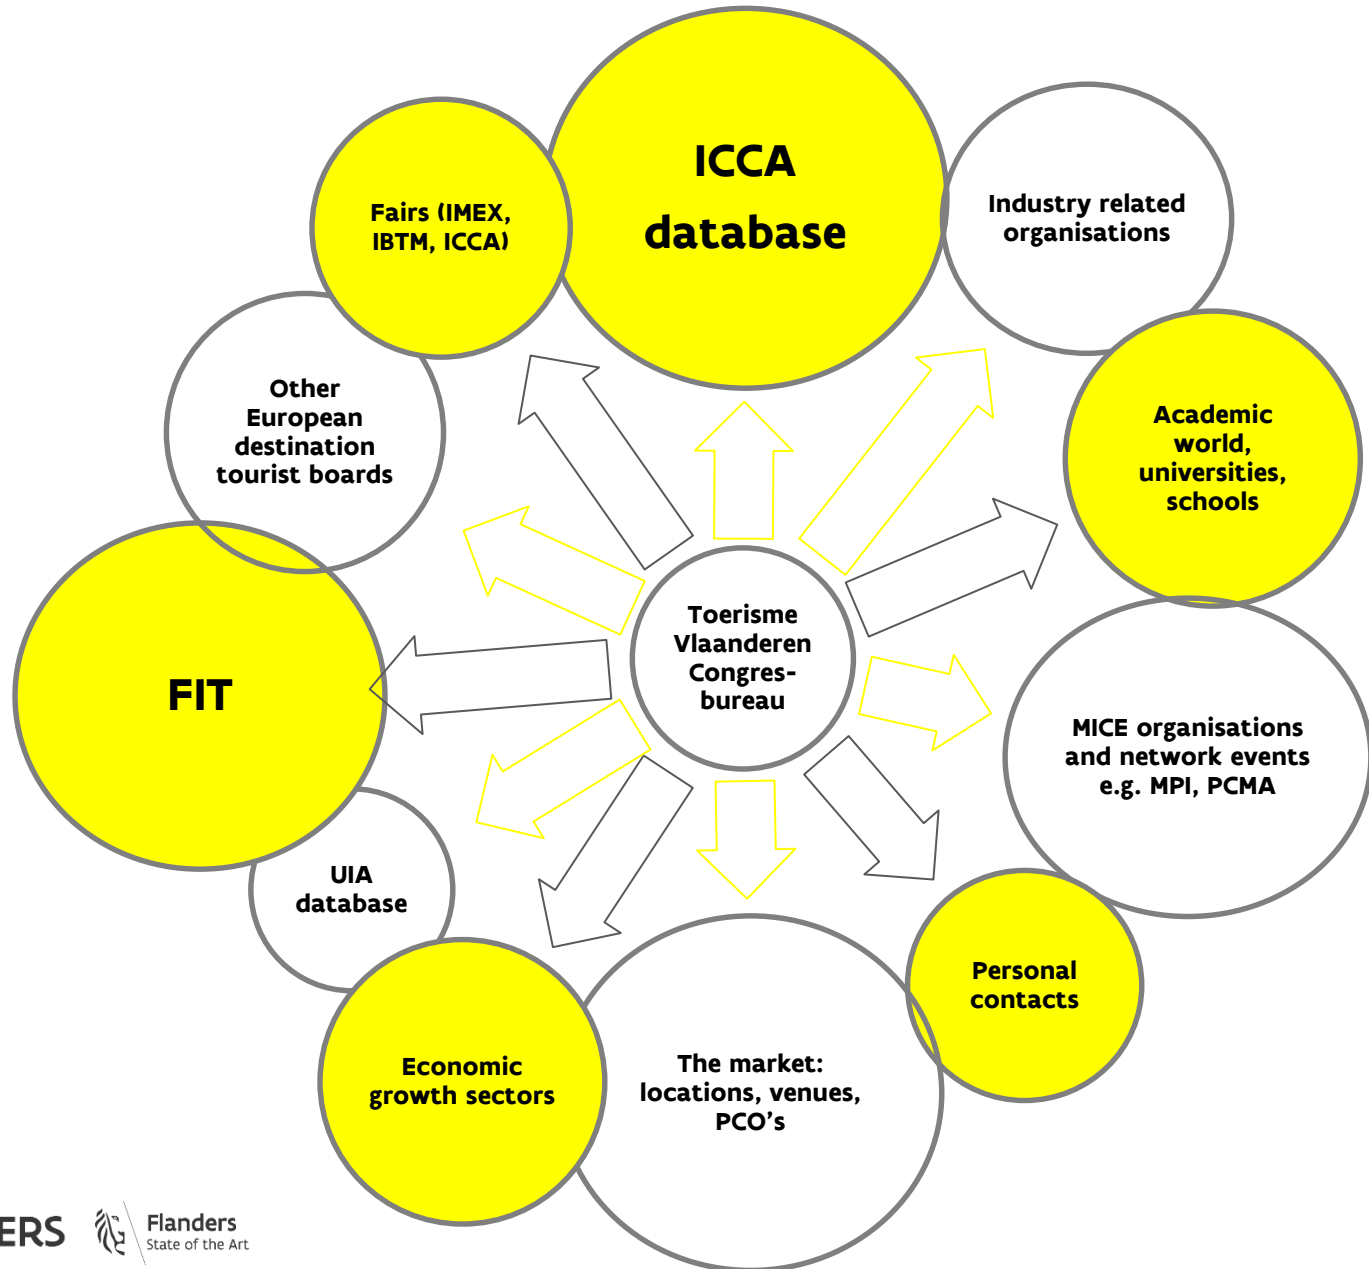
ICCA database

Industry related organisations

Fairs (IMEX, IBTM, ICCA)

Other European destination tourist boards

Academic world, universities, schools

Toerisme Vlaanderen Congres-bureau

FIT

MICE organisations and network events e.g. MPI, PCMA

UIA database

Personal contacts

Economic growth sectors

The market: locations, venues, PCO's

ERS

Flanders
State of the Art